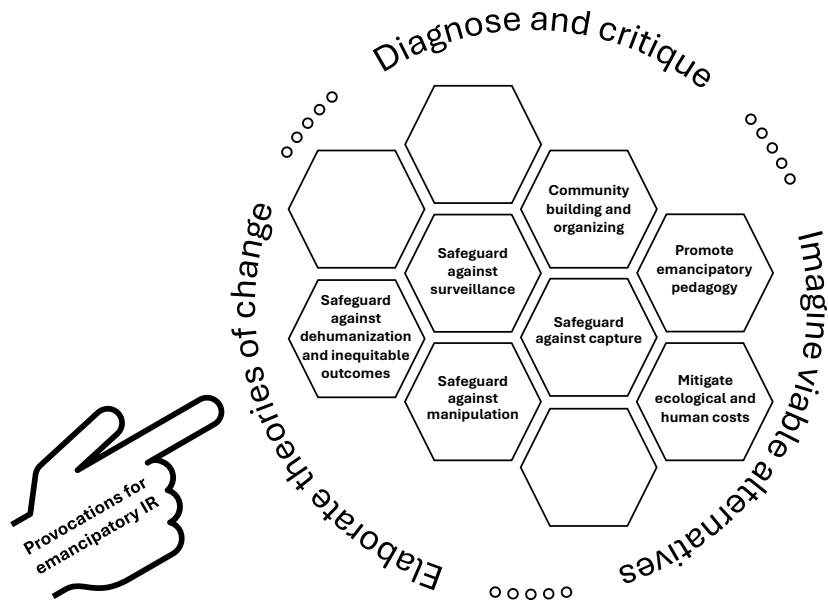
Diagnose and critique

Imagine viable alternatives

Elaborate theories of change

Community building and organizing

Promote emancipatory pedagogy

Safeguard against surveillance

Safeguard against dehumanization and inequitable outcomes

Safeguard against capture

Safeguard against manipulation

Mitigate ecological and human costs

Provocations for emancipatory IR